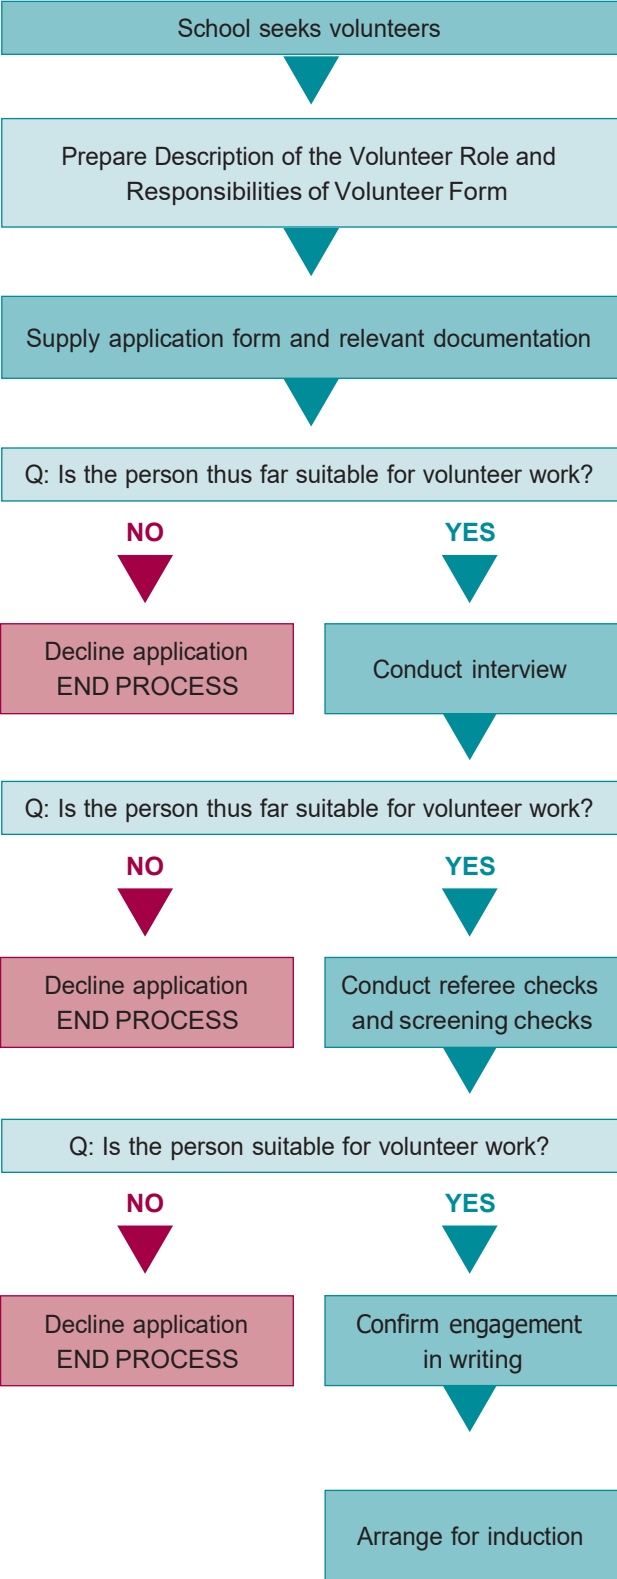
School seeks volunteers

Prepare Description of the Volunteer Role and Responsibilities of Volunteer Form

Supply application form and relevant documentation

Q: Is the person thus far suitable for volunteer work?

NO

YES

Decline application
END PROCESS

Conduct interview

Q: Is the person thus far suitable for volunteer work?

NO

YES

Decline application
END PROCESS

Conduct referee checks and screening checks

Q: Is the person suitable for volunteer work?

NO

YES

Decline application
END PROCESS

Confirm engagement in writing

Arrange for induction